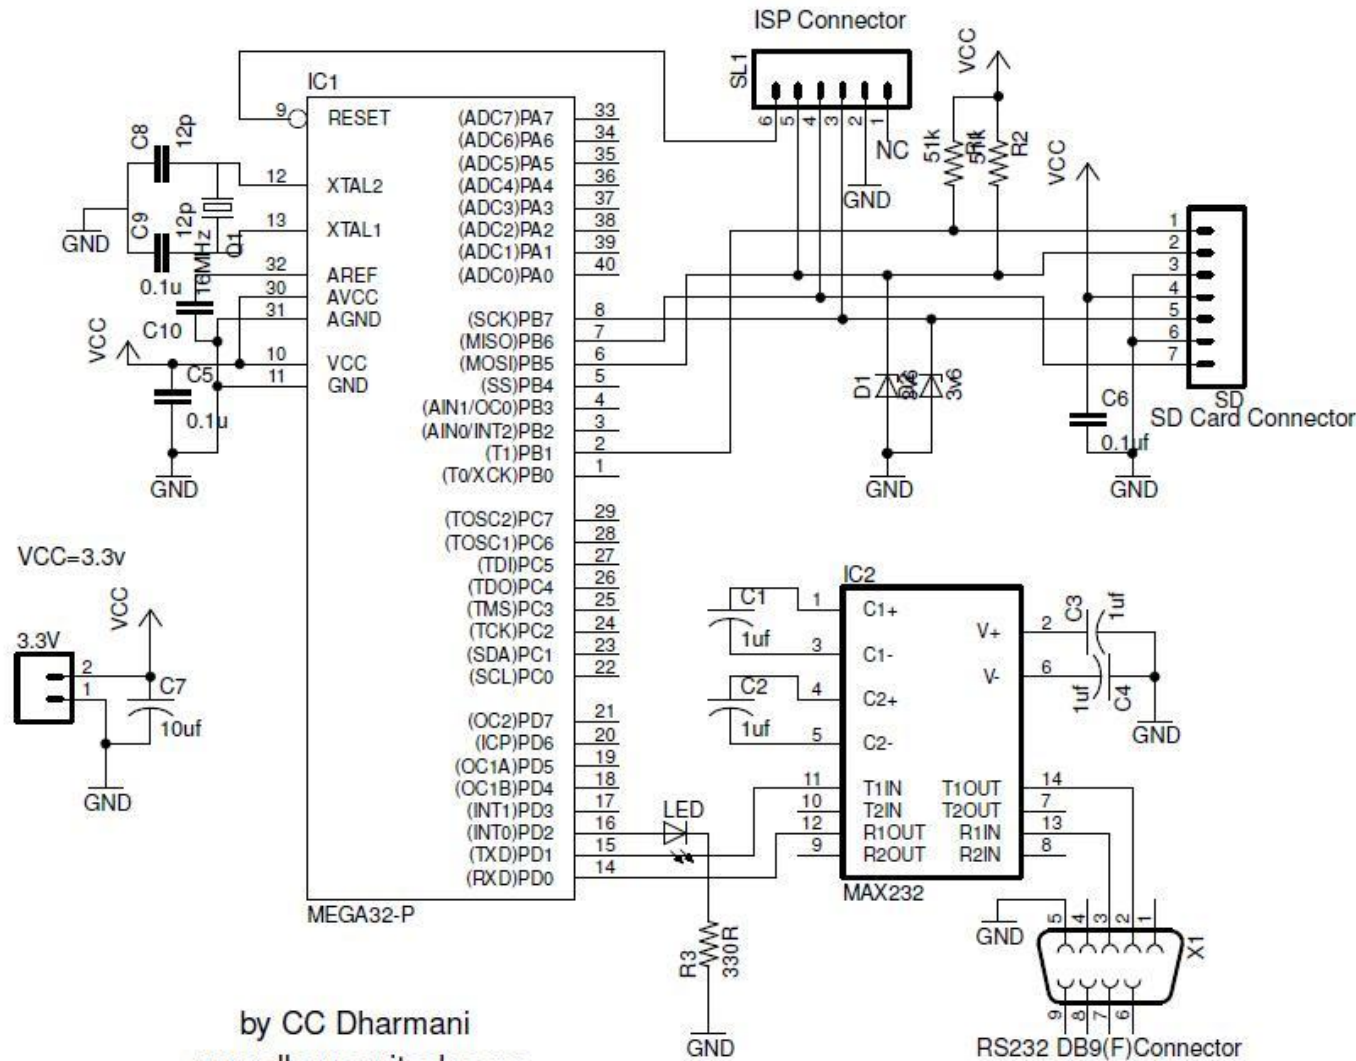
ISP Connector

SL1

6 5 4 3 2 1

NC

GND

VCC

51k 51k R2

VCC

IC1

9 RESET

12 XTAL2

13 XTAL1

32 AREF

30 AVCC

31 AGND

10 VCC

11 GND

C8 12p

C9 12p

GND

Q1 16MHz

0.1u

C10

VCC

C5

0.1u

GND

(ADC7)PA7 33
(ADC6)PA6 34
(ADC5)PA5 35
(ADC4)PA4 36
(ADC3)PA3 37
(ADC2)PA2 38
(ADC1)PA1 39
(ADC0)PA0 40

(SCK)PB7 8
(MISO)PB6 7
(MOSI)PB5 6
(SS)PB4 5
(AIN1/OC0)PB3 4
(AIN0/INT2)PB2 3
(T1)PB1 2
(T0/XCK)PB0 1

(TOSC2)PC7 29
(TOSC1)PC6 28
(TDI)PC5 27
(TDO)PC4 26
(TMS)PC3 25
(TCK)PC2 24
(SDA)PC1 23
(SCL)PC0 22

(OC2)PD7 21
(ICP)PD6 20
(OC1A)PD5 19
(OC1B)PD4 18
(INT1)PD3 17
(INT0)PD2 16
(TXD)PD1 15
(RXD)PD0 14

MEGA32-P

1 2 3 4 5 6 7

SD

SD Card Connector

C6

0.1uf

GND

D1 3v6 3v6

GND

VCC=3.3v

3.3V

VCC

2

1

C7

10uf

GND

IC2

C1 1uf

C2 1uf

1 C1+

3 C1-

4 C2+

5 C2-

V+ 2

V- 6

C3 1uf

1uf C4

GND

11 T1IN T1OUT 14

10 T2IN T2OUT 7

12 R1OUT R1IN 13

9 R2OUT R2IN 8

MAX232

LED

R3 330R

GND

GND

5 4 3 2 1

9 8 7 6

X1

RS232 DB9(F)Connector

by CC Dharmani